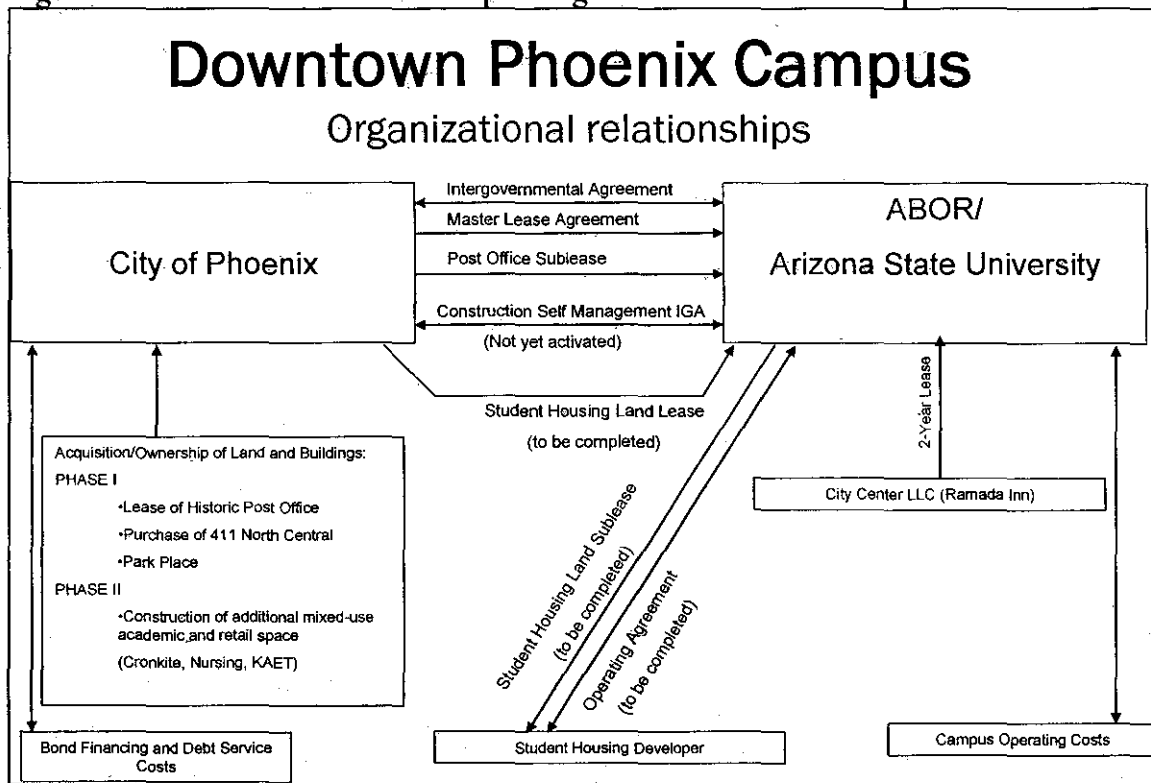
Downtown Phoenix Campus

Organizational relationships

City of Phoenix

Intergovernmental Agreement

Master Lease Agreement

Post Office Sublease

Construction Self Management IGA

(Not yet activated)

ABOR/

Arizona State University

Student Housing Land Lease

(to be completed)

2-Year Lease

Acquisition/Ownership of Land and Buildings:

PHASE I

•Lease of Historic Post Office

•Purchase of 411 North Central

•Park Place

PHASE II

•Construction of additional mixed-use academic and retail space

(Cronkite, Nursing, KAET)

Student Housing Land Sublease (to be completed)

Operating Agreement (to be completed)

City Center LLC (Ramada Inn)

Bond Financing and Debt Service Costs

Student Housing Developer

Campus Operating Costs